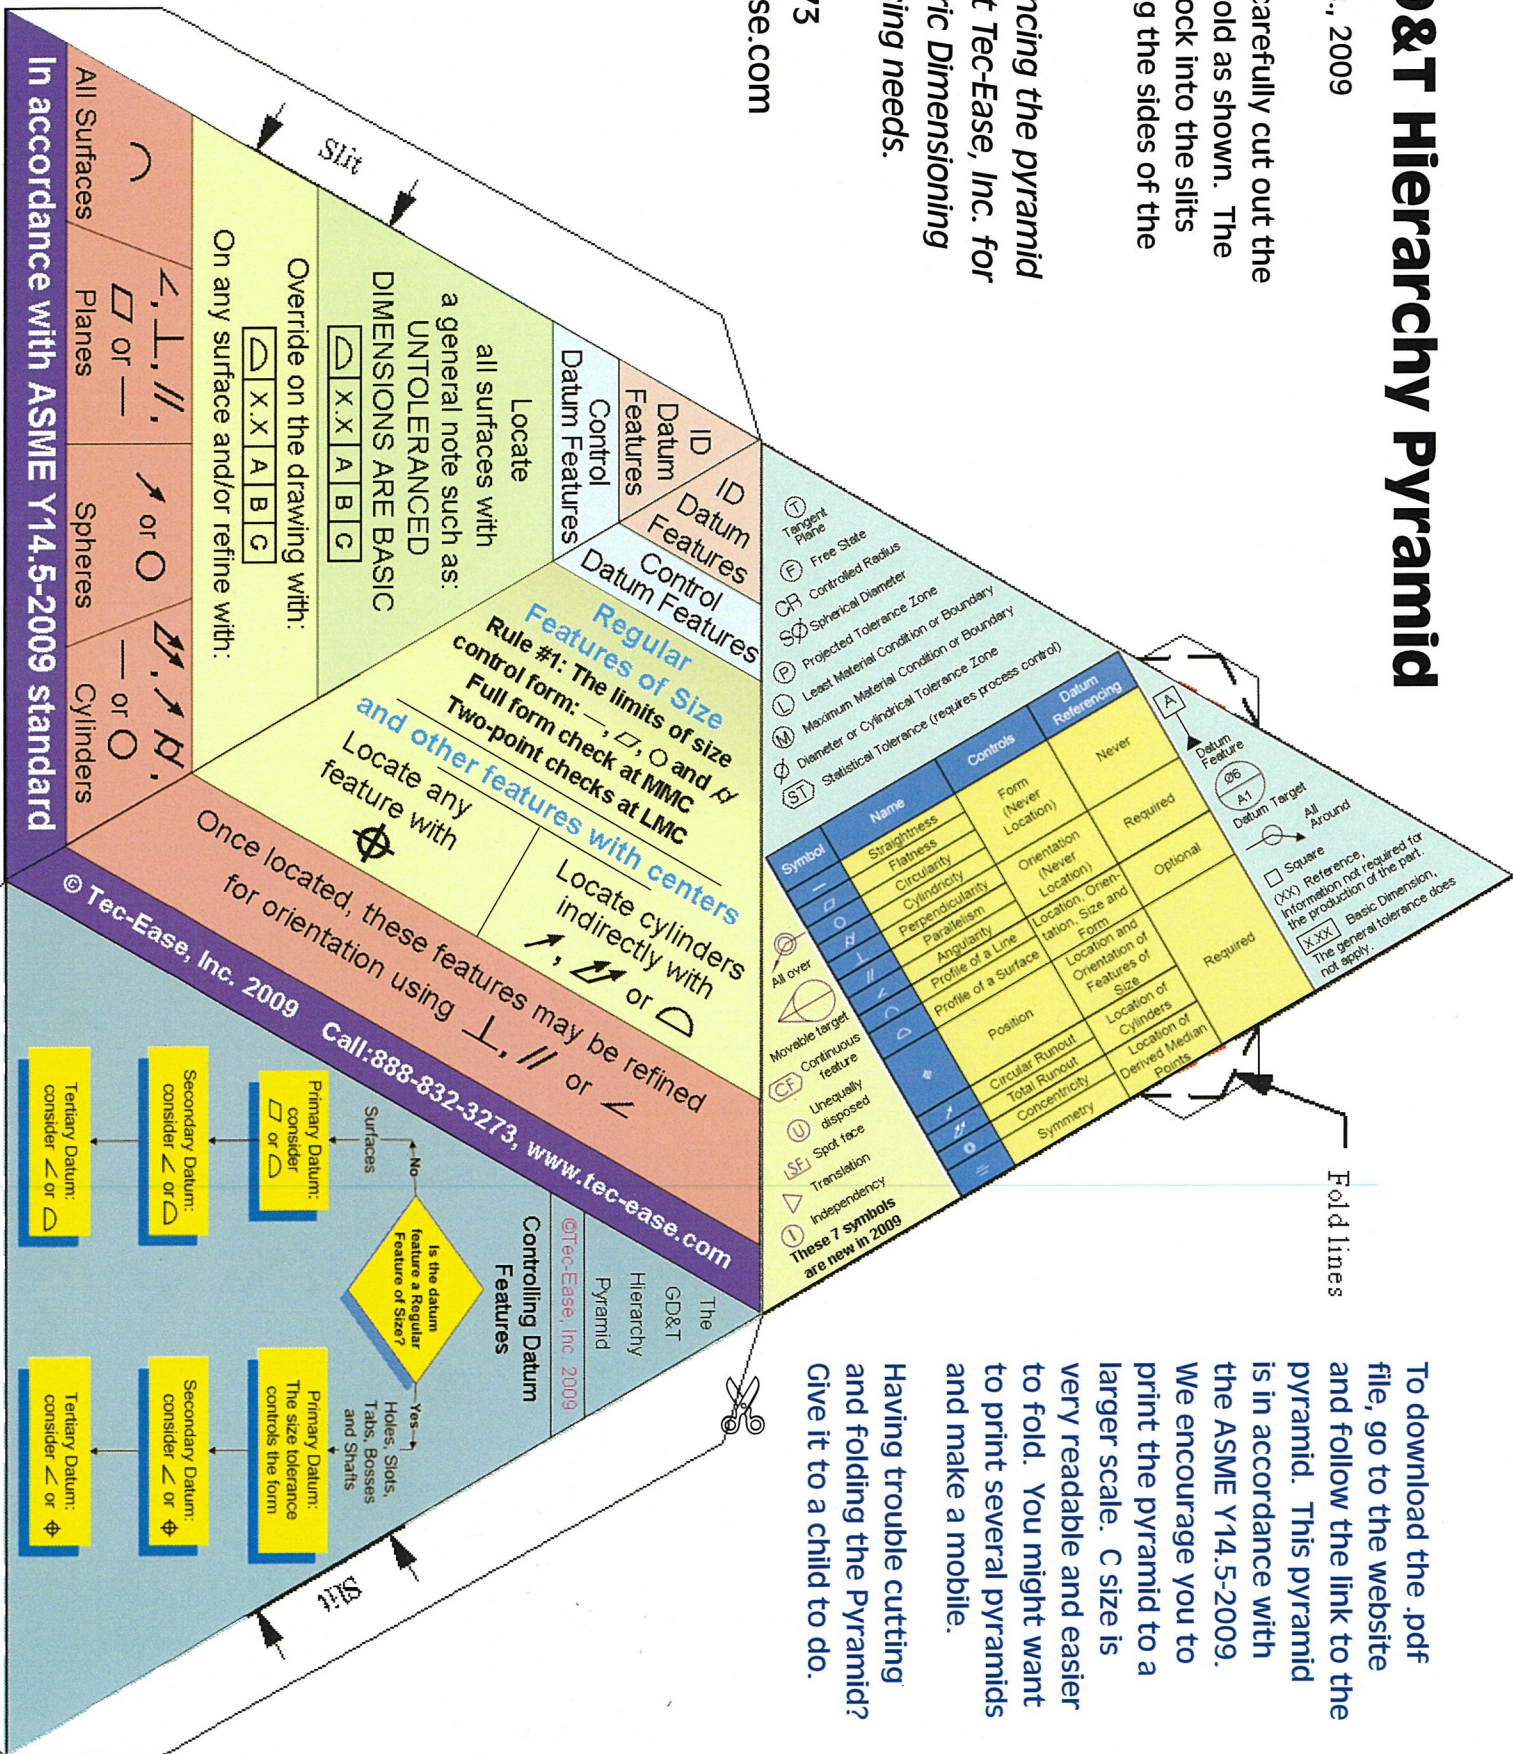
&T Hierarchy Pyramid

., 2009

carefully cut out the old as shown. The ock into the slits g the sides of the

ncing the pyramid t Tec-Ease, Inc. for ric Dimensioning ing needs.

73
se.com

To download the .pdf file, go to the website and follow the link to the pyramid. This pyramid is in accordance with the ASME Y14.5-2009. We encourage you to print the pyramid to a larger scale. C size is very readable and easier to fold. You might want to print several pyramids and make a mobile.

Having trouble cutting and folding the Pyramid? Give it to a child to do.

Fold lines

Slit

Slit

In accordance with ASME Y14.5-2009 standard

All Surfaces

Planes

Spheres

Cylinders

Locate all surfaces with a general note such as: UNTOLERANCED DIMENSIONS ARE BASIC

X.X A B C

Override on the drawing with:

X.X A B C

On any surface and/or refine with:

ID Datum Features

Control Datum Features

ID Datum Features

Control Datum Features

Regular Features of Size

Rule #1: The limits of size control form: —, ▱, ○ and ⌭
Full form check at MMC
Two-point checks at LMC

and other features with centers

Locate any feature with ⌖

Locate cylinders indirectly with ↗, ⌰ or ⌓

Once located, these features may be refined for orientation using ⊥, // or ∠

© Tec-Ease, Inc. 2009 Call:888-832-3273, www.tec-ease.com

The GD&T Hierarchy Pyramid

©Tec-Ease, Inc. 2009

Controlling Datum Features

Is the datum feature a Regular Feature of Size?

No

Surfaces

Primary Datum: consider ▱ or ⌓

Secondary Datum: consider ∠ or ⌓

Tertiary Datum: consider ∠ or ⌓

Yes

Holes, Slots, Tabs, Bosses and Shafts

Primary Datum: The size tolerance controls the form

Secondary Datum: consider ∠ or ⌖

Tertiary Datum: consider ∠ or ⌖

Tangent Plane
Free State
Controlled Radius
Spherical Diameter
Projected Tolerance Zone
Least Material Condition or Boundary
Maximum Material Condition or Boundary
Diameter or Cylindrical Tolerance Zone
Statistical Tolerance (requires process control)

All over
Movable target
Continuous feature
Unequally disposed
Spot face
Translation
Independency
These 7 symbols are new in 2009

A
Datum Feature
Ø6
A1
Datum Target
All Around
Square
(XX) Reference, information not required for the production of the part.
X.XX Basic Dimension, The general tolerance does not apply.

| Symbol | Name | Controls | Datum Referencing |
|---|---|---|---|
| — | Straightness | Form (Never Location) | Never |
| ▱ | Flatness | | |
| ○ | Circularity | | |
| ⌭ | Cylindricity | | |
| ⊥ | Perpendicularity | Orientation (Never Location) | Required |
| // | Parallelism | | |
| ∠ | Angularity | | |
| ⌒ | Profile of a Line | Location, Orientation, Size and Form | Optional |
| ⌓ | Profile of a Surface | | |
| ⌖ | Position | Location and Orientation of Features of Size | Required |
| ↗ | Circular Runout | Location of Cylinders | |
| ⌰ | Total Runout | | |
| ◎ | Concentricity | Location of Derived Median Points | |
| ⌯ | Symmetry | | |